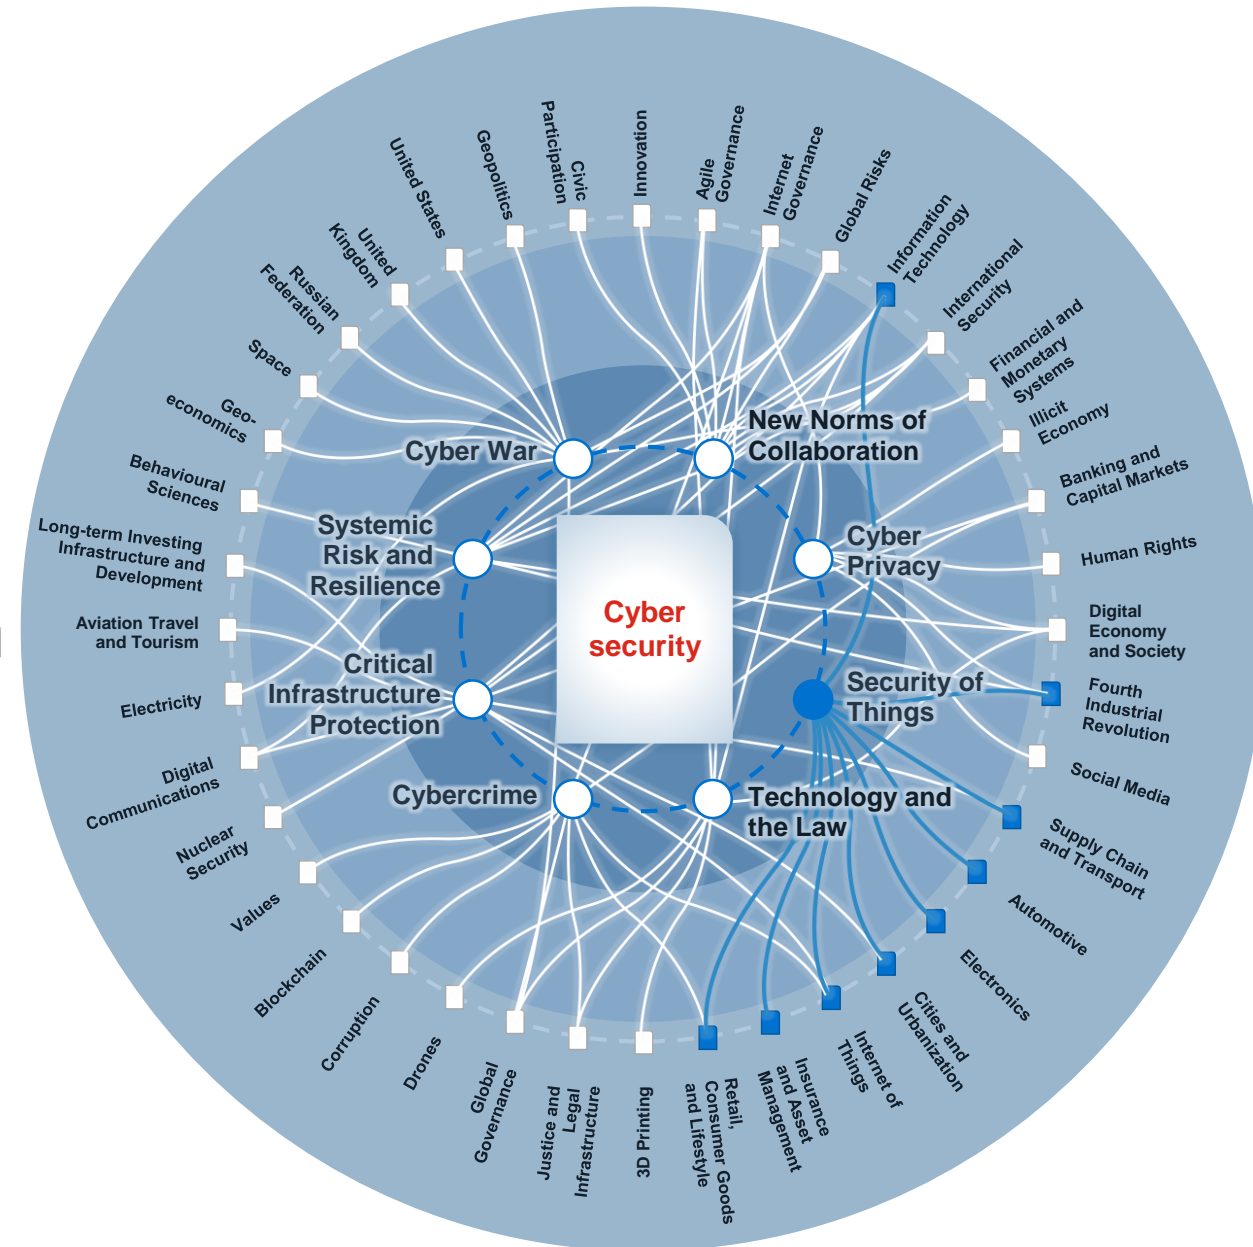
Cyber security

Cyber War
New Norms of Collaboration
Cyber Privacy
Security of Things
Technology and the Law
Cybercrime
Critical Infrastructure Protection
Systemic Risk and Resilience

Civic Participation
Innovation
Agile Governance
Internet Governance
Global Risks
Information Technology
International Security
Financial and Monetary Systems
Illicit Economy
Banking and Capital Markets
Human Rights
Digital Economy and Society
Fourth Industrial Revolution
Social Media
Supply Chain and Transport
Automotive
Electronics
Cities and Urbanization
Internet of Things
Insurance and Asset Management
Retail, Consumer Goods and Lifestyle
3D Printing
Justice and Legal Infrastructure
Global Governance
Drones
Corruption
Blockchain
Values
Nuclear Security
Digital Communications
Electricity
Aviation Travel and Tourism
Long-term Investing Infrastructure and Development
Behavioural Sciences
Geo-economics
Space
Russian Federation
United Kingdom
United States
Geopolitics